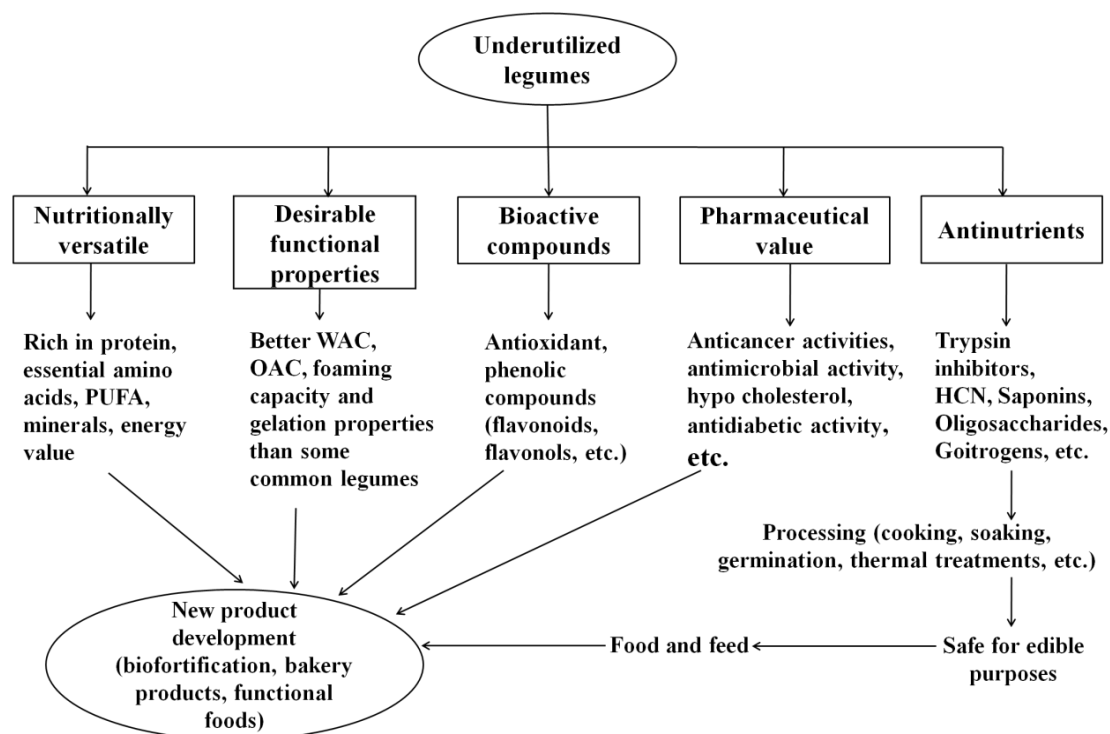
Underutilized legumes

Nutritionally versatile

Desirable functional properties

Bioactive compounds

Pharmaceutical value

Antinutrients

Rich in protein, essential amino acids, PUFA, minerals, energy value

Better WAC, OAC, foaming capacity and gelation properties than some common legumes

Antioxidant, phenolic compounds (flavonoids, flavonols, etc.)

Anticancer activities, antimicrobial activity, hypo cholesterol, antidiabetic activity, etc.

Trypsin inhibitors, HCN, Saponins, Oligosaccharides, Goitrogens, etc.

Processing (cooking, soaking, germination, thermal treatments, etc.)

Safe for edible purposes

Food and feed

New product development (biofortification, bakery products, functional foods)